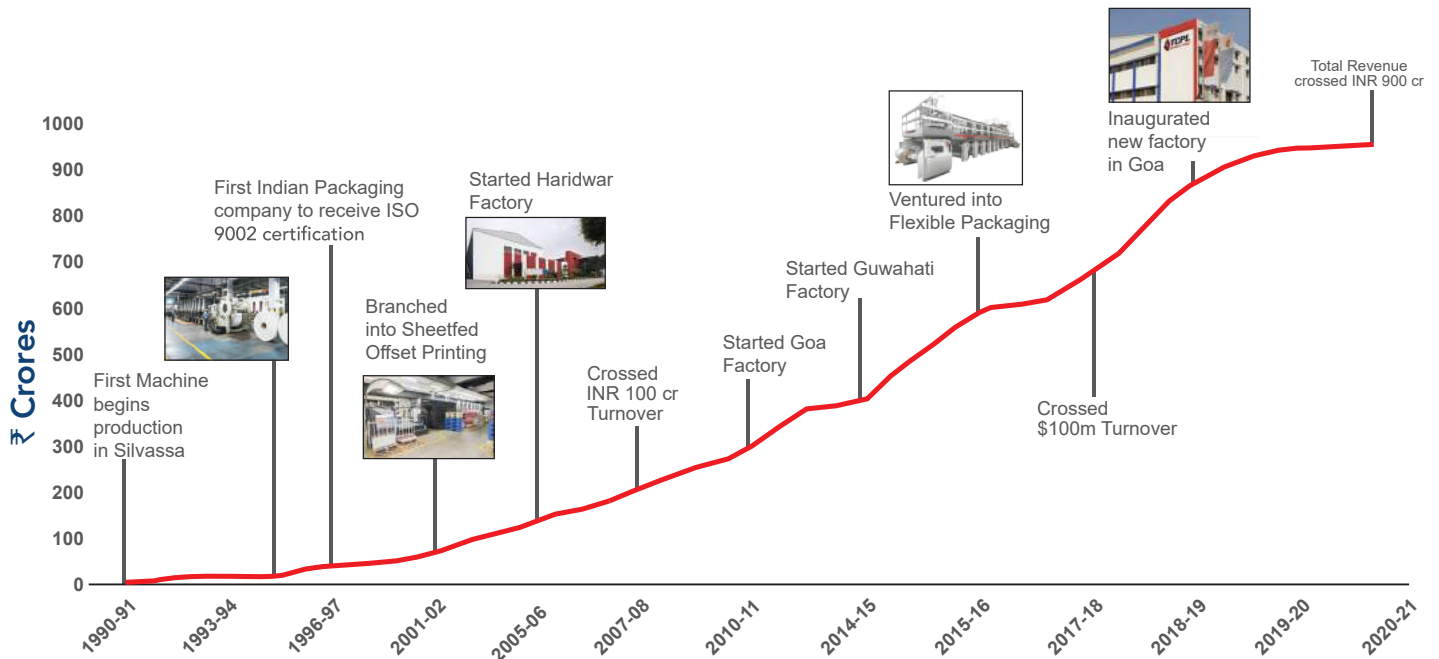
₹ Crores

1000
900
800
700
600
500
400
300
200
100
0

First Machine begins production in Silvassa

First Indian Packaging company to receive ISO 9002 certification

Branched into Sheetfed Offset Printing

Started Haridwar Factory

Crossed INR 100 cr Turnover

Started Goa Factory

Started Guwahati Factory

Ventured into Flexible Packaging

Crossed $100m Turnover

Inaugurated new factory in Goa

Total Revenue crossed INR 900 cr

TCPL

1990-91
1993-94
1996-97
2001-02
2005-06
2007-08
2010-11
2014-15
2015-16
2017-18
2018-19
2019-20
2020-21